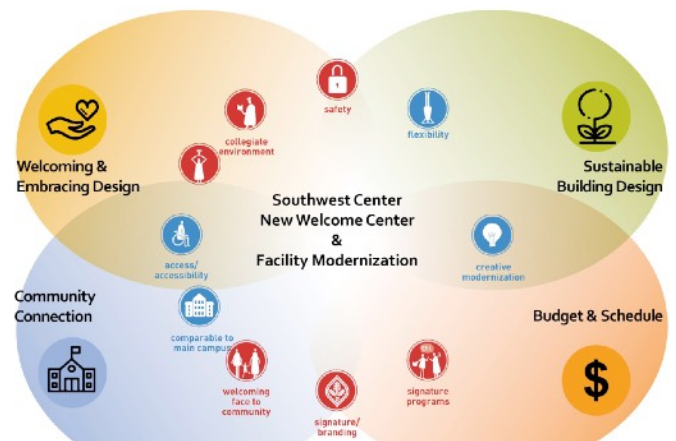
Welcoming & Embracing Design

Sustainable Building Design

Community Connection

Budget & Schedule

Southwest Center New Welcome Center & Facility Modernization

safety

collegiate environment

flexibility

access/ accessibility

creative modernization

comparable to main campus

welcoming face to community

signature/ branding

signature programs

$